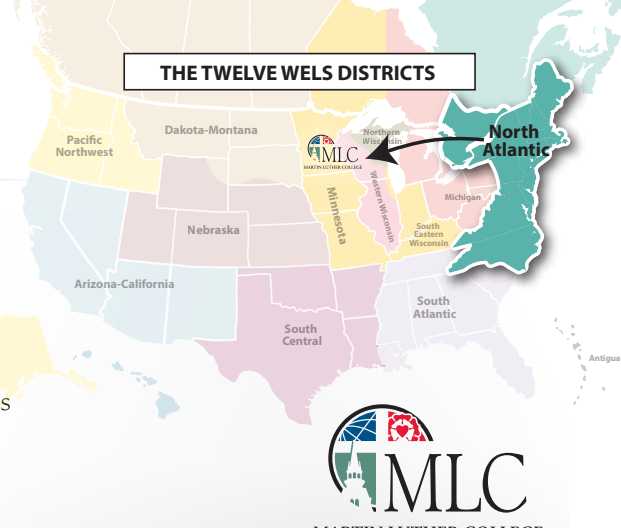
THE TWELVE WELS DISTRICTS

Pacific Northwest

Dakota-Montana

Northern Wisconsin

North Atlantic

MLC
MARTIN LUTHER COLLEGE

Minnesota

Western Wisconsin

Michigan

South Eastern Wisconsin

Nebraska

Arizona-California

South Atlantic

South Central

Antigua

S

MLC
MARTIN LUTHER COLLEGE